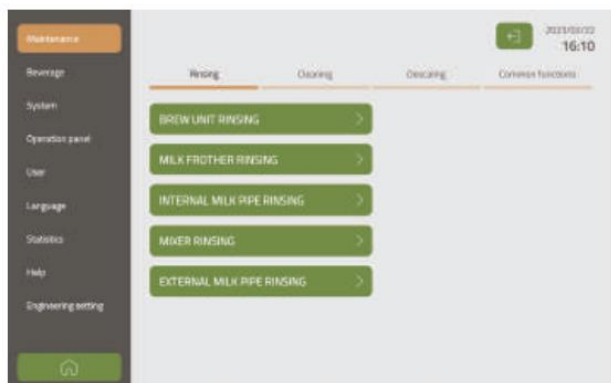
Maintenance

Beverage

System

Operation panel

User

Language

Statistics

Help

Engineering setting

2023/03/22
16:10

Rinsing

Cleaning

Descaling

Common functions

BREW UNIT RINSING

MILK FROTHER RINSING

INTERNAL MILK PIPE RINSING

MIXER RINSING

EXTERNAL MILK PIPE RINSING